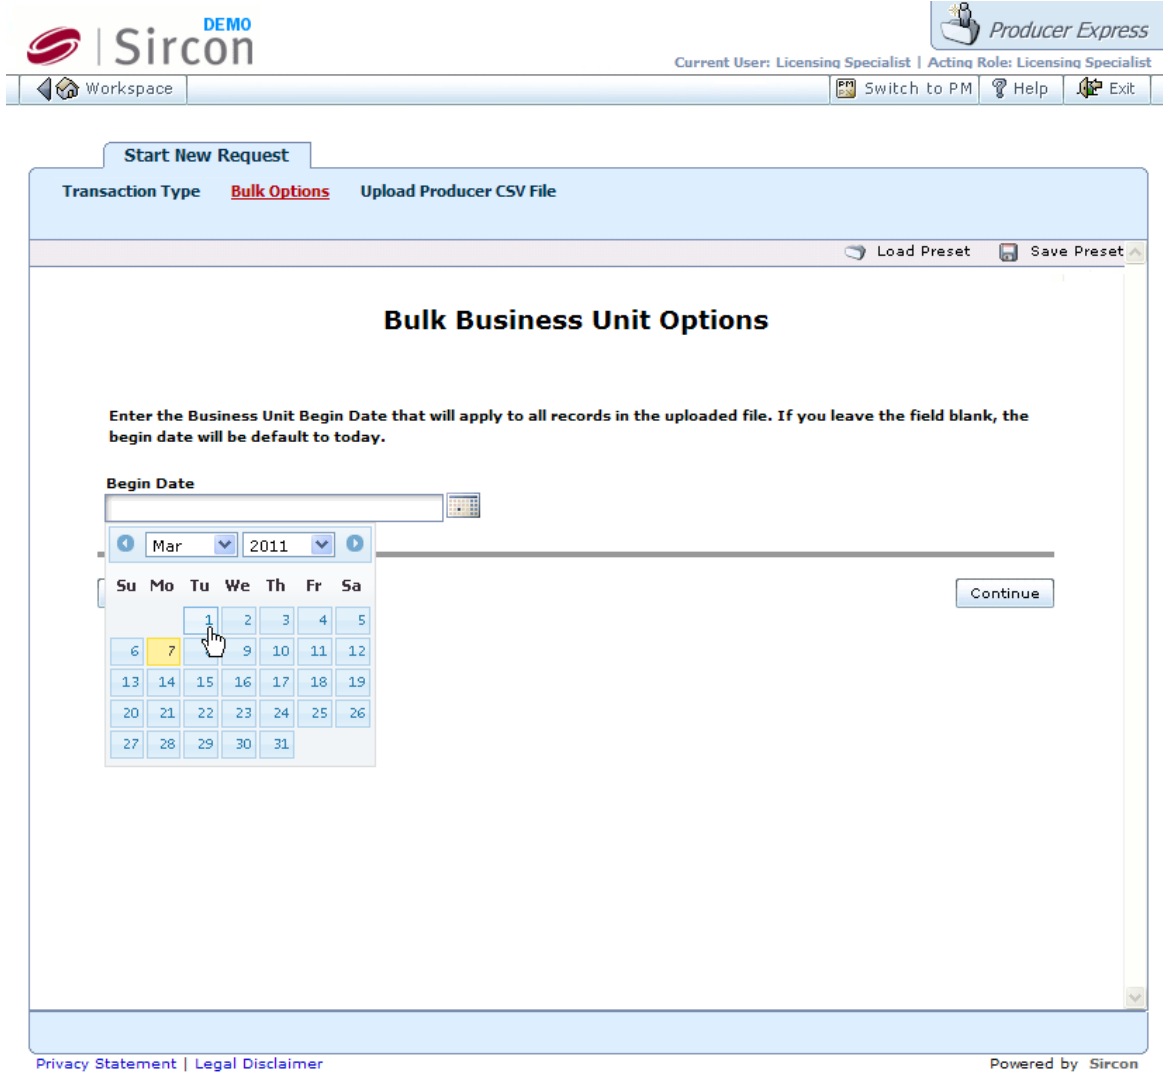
DEMO
Sircon

Producer Express

Current User: Licensing Specialist | Acting Role: Licensing Specialist

Workspace

Switch to PM   Help   Exit

Start New Request

Transaction Type   Bulk Options   Upload Producer CSV File

Load Preset   Save Preset

Bulk Business Unit Options

Enter the Business Unit Begin Date that will apply to all records in the uploaded file. If you leave the field blank, the begin date will be default to today.

Begin Date

Mar   2011

| Su | Mo | Tu | We | Th | Fr | Sa |
|---|---|---|---|---|---|---|
| | | 1 | 2 | 3 | 4 | 5 |
| 6 | 7 | | 9 | 10 | 11 | 12 |
| 13 | 14 | 15 | 16 | 17 | 18 | 19 |
| 20 | 21 | 22 | 23 | 24 | 25 | 26 |
| 27 | 28 | 29 | 30 | 31 | | |

Continue

Privacy Statement | Legal Disclaimer

Powered by Sircon